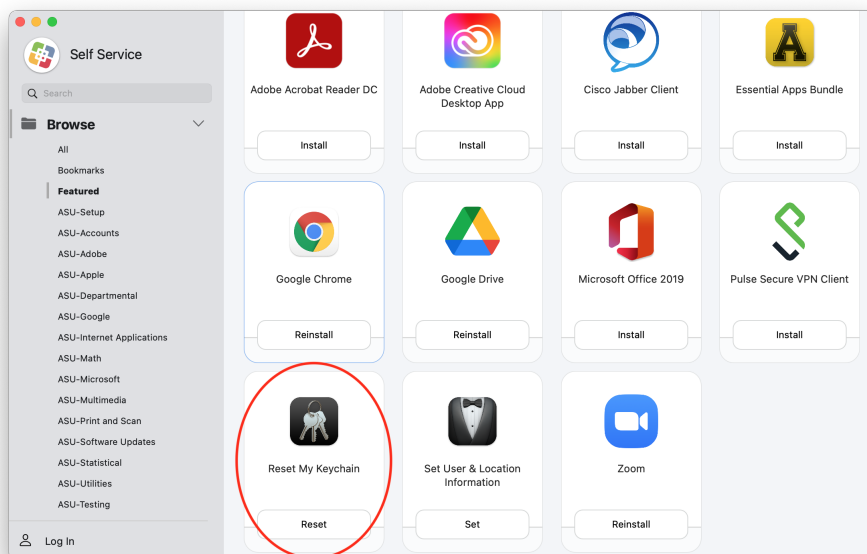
Self Service

Search

Browse

All

Bookmarks

Featured

ASU-Setup

ASU-Accounts

ASU-Adobe

ASU-Apple

ASU-Departmental

ASU-Google

ASU-Internet Applications

ASU-Math

ASU-Microsoft

ASU-Multimedia

ASU-Print and Scan

ASU-Software Updates

ASU-Statistical

ASU-Utilities

ASU-Testing

Log In

Adobe Acrobat Reader DC
Install

Adobe Creative Cloud Desktop App
Install

Cisco Jabber Client
Install

Essential Apps Bundle
Install

Google Chrome
Reinstall

Google Drive
Reinstall

Microsoft Office 2019
Install

Pulse Secure VPN Client
Install

Reset My Keychain
Reset

Set User & Location Information
Set

Zoom
Reinstall